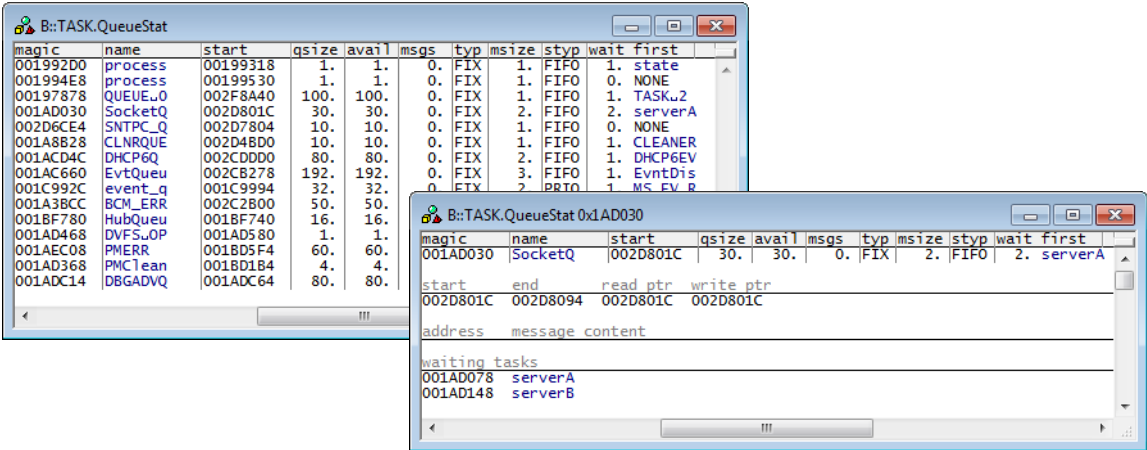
B::TASK.QueueStat

| magic | name | start | qsize | avail | msgs | typ | msize | styp | wait | first |
|---|---|---|---|---|---|---|---|---|---|---|
| 001992D0 | process | 00199318 | 1. | 1. | 0. | FIX | 1. | FIFO | 1. | state |
| 001994E8 | process | 00199530 | 1. | 1. | 0. | FIX | 1. | FIFO | 0. | NONE |
| 00197878 | QUEUE..0 | 002F8A40 | 100. | 100. | 0. | FIX | 1. | FIFO | 1. | TASK..2 |
| 001AD030 | SocketQ | 002D801C | 30. | 30. | 0. | FIX | 2. | FIFO | 2. | serverA |
| 002D6CE4 | SNTPC_Q | 002D7804 | 10. | 10. | 0. | FIX | 1. | FIFO | 0. | NONE |
| 001A8B28 | CLNRQUE | 002D4BD0 | 10. | 10. | 0. | FIX | 1. | FIFO | 1. | CLEANER |
| 001ACD4C | DHCP6Q | 002CDDD0 | 80. | 80. | 0. | FIX | 2. | FIFO | 1. | DHCP6EV |
| 001AC660 | EvtQueu | 002CB278 | 192. | 192. | 0. | FIX | 3. | FIFO | 1. | EvntDis |
| 001C992C | event_q | 001C9994 | 32. | 32. | 0. | FIX | 2. | PRIO | 1. | MS_EV_R |
| 001A3BCC | BCM_ERR | 002C2B00 | 50. | 50. | | | | | | |
| 001BF780 | HubQueu | 001BF740 | 16. | 16. | | | | | | |
| 001AD468 | DVFS..OP | 001AD580 | 1. | 1. | | | | | | |
| 001AEC08 | PMERR | 001BD5F4 | 60. | 60. | | | | | | |
| 001AD368 | PMClean | 001BD1B4 | 4. | 4. | | | | | | |
| 001ADC14 | DBGADVQ | 001ADC64 | 80. | 80. | | | | | | |

B::TASK.QueueStat 0x1AD030

| magic | name | start | qsize | avail | msgs | typ | msize | styp | wait | first |
|---|---|---|---|---|---|---|---|---|---|---|
| 001AD030 | SocketQ | 002D801C | 30. | 30. | 0. | FIX | 2. | FIFO | 2. | serverA |

start end read ptr write ptr
002D801C 002D8094 002D801C 002D801C

address message content

waiting tasks
001AD078 serverA
001AD148 serverB